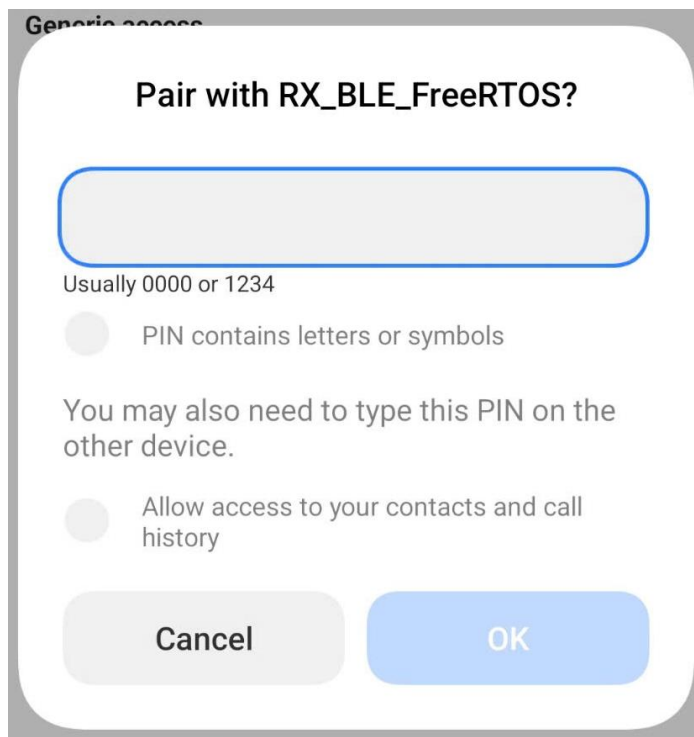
Generic access

Pair with RX_BLE_FreeRTOS?

Usually 0000 or 1234

PIN contains letters or symbols

You may also need to type this PIN on the other device.

Allow access to your contacts and call history

Cancel

OK